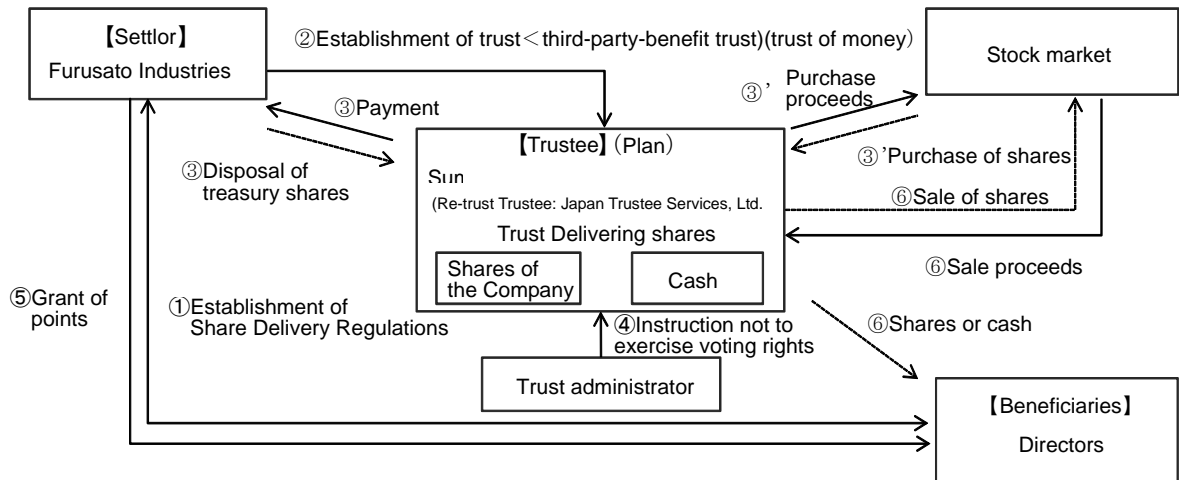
【Settlor】
Furusato Industries

②Establishment of trust＜third-party-benefit trust)(trust of money）

Stock market

③Payment

③’ Purchase proceeds

③Disposal of treasury shares

【Trustee】(Plan)
Sun
(Re-trust Trustee: Japan Trustee Services, Ltd.
Trust Delivering shares

Shares of the Company

Cash

③’Purchase of shares

⑥Sale of shares

⑥Sale proceeds

⑤Grant of points

①Establishment of Share Delivery Regulations

④Instruction not to exercise voting rights

⑥Shares or cash

Trust administrator

【Beneficiaries】
Directors